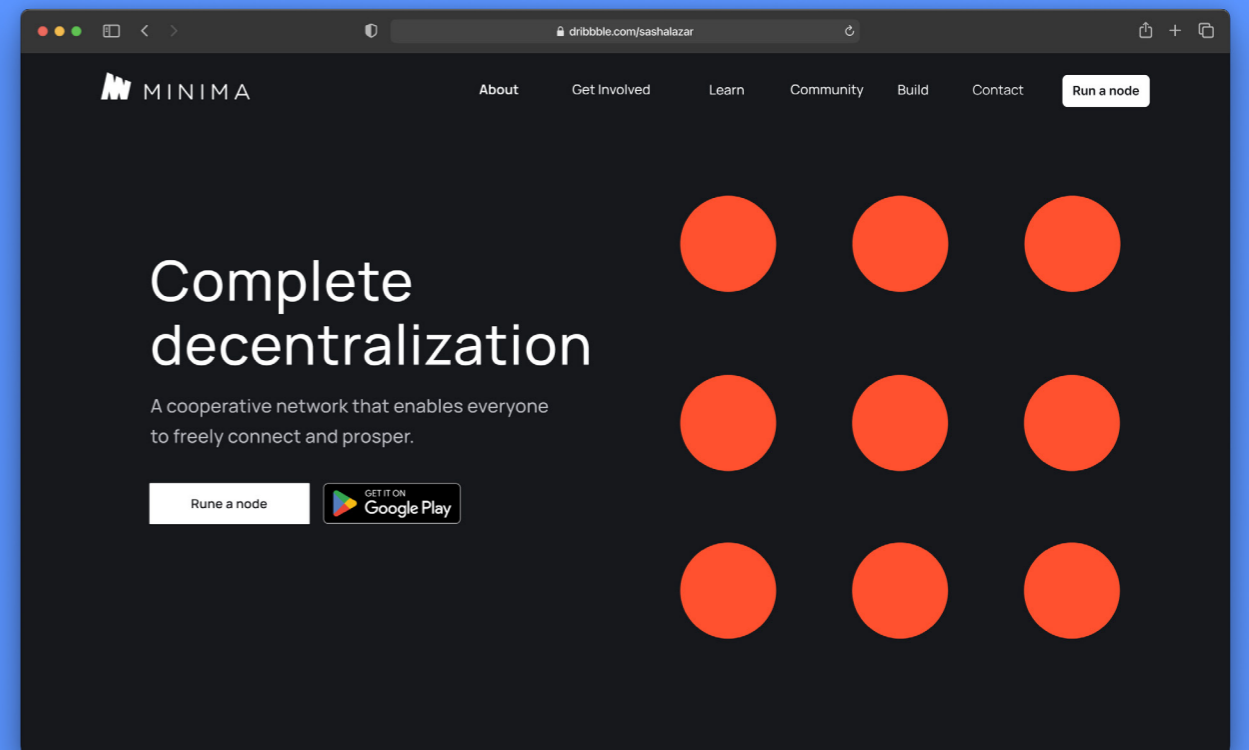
dribbble.com/sashalazar

MINIMA

About Get Involved Learn Community Build Contact Run a node

Complete decentralization

A cooperative network that enables everyone to freely connect and prosper.

Rune a node

GET IT ON
Google Play